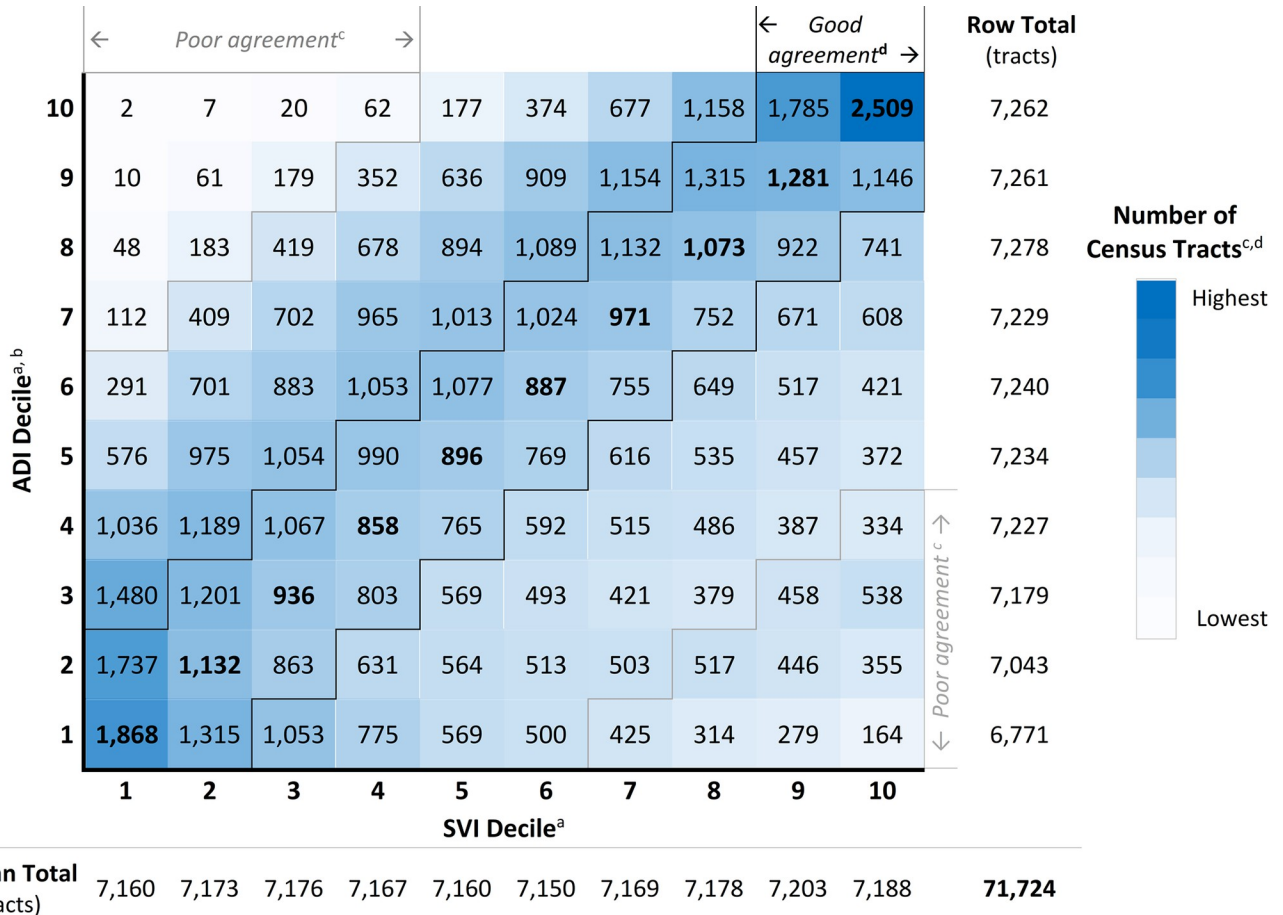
← Poor agreement$^{c}$ →

← Good agreement$^{d}$ →

Row Total (tracts)

ADI Decile$^{a, b}$

| | | | | | | | | | | | |
|---|---|---|---|---|---|---|---|---|---|---|---|
| 10 | 2 | 7 | 20 | 62 | 177 | 374 | 677 | 1,158 | 1,785 | **2,509** | 7,262 |
| 9 | 10 | 61 | 179 | 352 | 636 | 909 | 1,154 | 1,315 | **1,281** | 1,146 | 7,261 |
| 8 | 48 | 183 | 419 | 678 | 894 | 1,089 | 1,132 | **1,073** | 922 | 741 | 7,278 |
| 7 | 112 | 409 | 702 | 965 | 1,013 | 1,024 | **971** | 752 | 671 | 608 | 7,229 |
| 6 | 291 | 701 | 883 | 1,053 | 1,077 | **887** | 755 | 649 | 517 | 421 | 7,240 |
| 5 | 576 | 975 | 1,054 | 990 | **896** | 769 | 616 | 535 | 457 | 372 | 7,234 |
| 4 | 1,036 | 1,189 | 1,067 | **858** | 765 | 592 | 515 | 486 | 387 | 334 | 7,227 |
| 3 | 1,480 | 1,201 | **936** | 803 | 569 | 493 | 421 | 379 | 458 | 538 | 7,179 |
| 2 | 1,737 | **1,132** | 863 | 631 | 564 | 513 | 503 | 517 | 446 | 355 | 7,043 |
| 1 | **1,868** | 1,315 | 1,053 | 775 | 569 | 500 | 425 | 314 | 279 | 164 | 6,771 |
| | 1 | 2 | 3 | 4 | 5 | 6 | 7 | 8 | 9 | 10 | |

← Poor agreement $^{c}$ →

SVI Decile$^{a}$

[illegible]n Total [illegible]acts) 7,160 7,173 7,176 7,167 7,160 7,150 7,169 7,178 7,203 7,188 **71,724**

Number of Census Tracts$^{c,d}$

Highest

Lowest